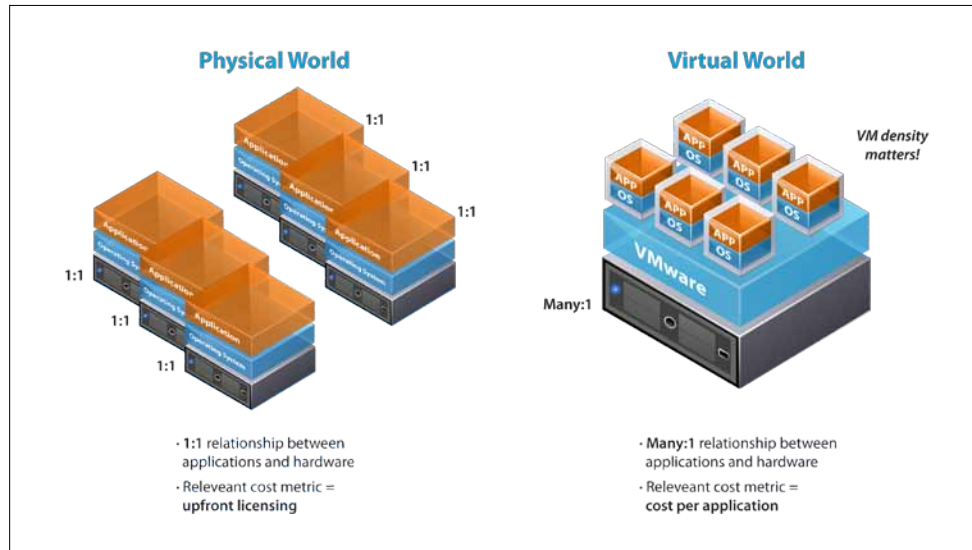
Physical World

1:1

1:1

1:1

1:1

1:1

1:1

Application

Operating System

Application

Operating System

Application

Operating System

Application

Operating System

Application

Operating System

Application

Operating System

- 1:1 relationship between applications and hardware
- Releveant cost metric = upfront licensing

Virtual World

VM density matters!

APP
OS

APP
OS

APP
OS

APP
OS

APP
OS

APP
OS

VMware

Many:1

- Many:1 relationship between applications and hardware
- Releveant cost metric = cost per application